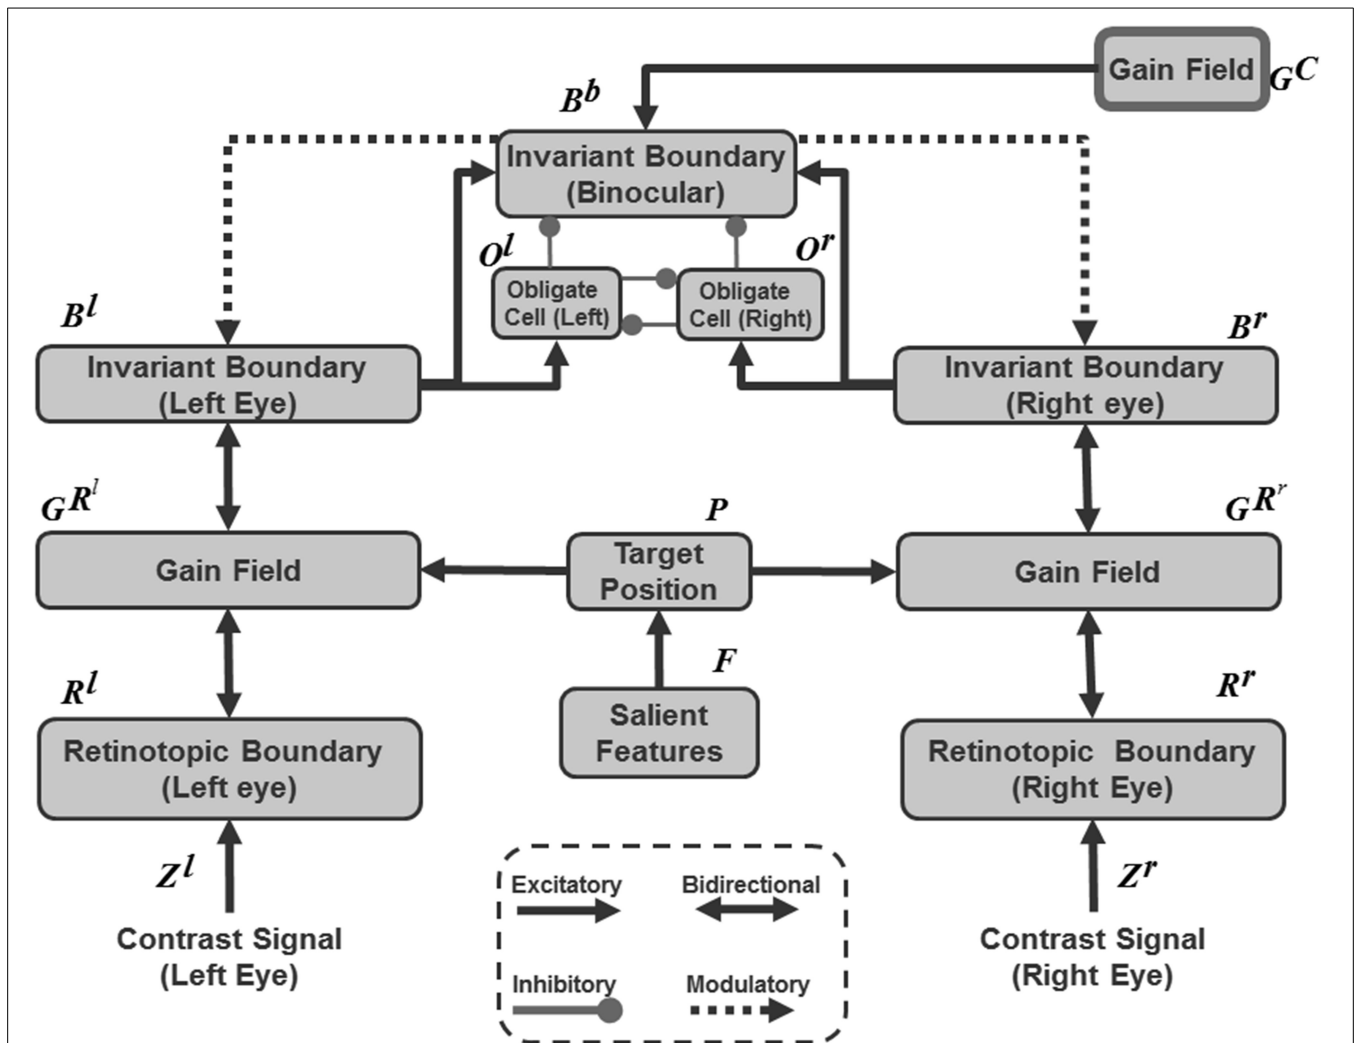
Gain Field $G^C$

$B^b$

Invariant Boundary (Binocular)

$O^l$

Obligate Cell (Left)

$O^r$

Obligate Cell (Right)

$B^l$

Invariant Boundary (Left Eye)

$B^r$

Invariant Boundary (Right eye)

$G^{R^l}$

Gain Field

$P$

Target Position

$G^{R^r}$

Gain Field

$F$

$R^l$

Salient Features

$R^r$

Retinotopic Boundary (Left eye)

Retinotopic Boundary (Right Eye)

$Z^l$

Contrast Signal (Left Eye)

Excitatory

Bidirectional

Inhibitory

Modulatory

$Z^r$

Contrast Signal (Right Eye)